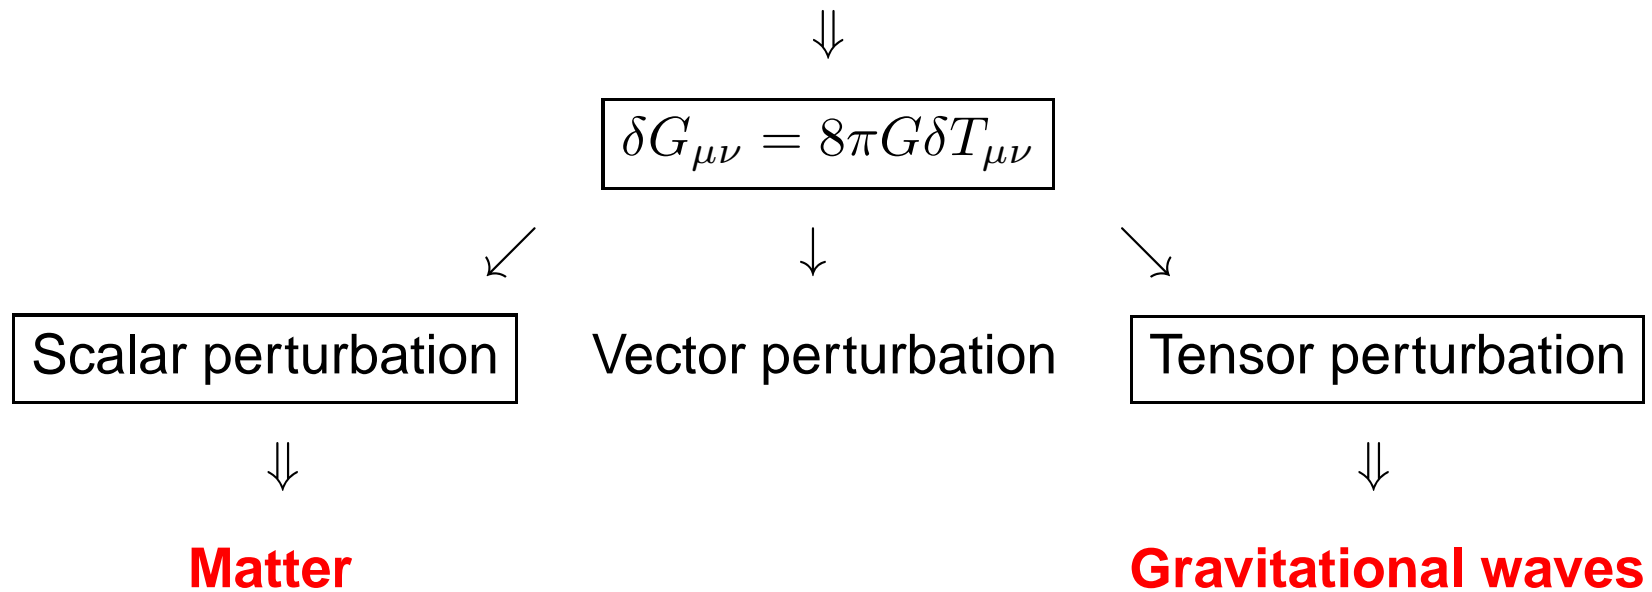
$\Downarrow$

$\delta G_{\mu\nu} = 8\pi G \delta T_{\mu\nu}$

$\swarrow$ $\downarrow$ $\searrow$

Scalar perturbation

Vector perturbation

Tensor perturbation

$\Downarrow$

Matter

$\Downarrow$

Gravitational waves